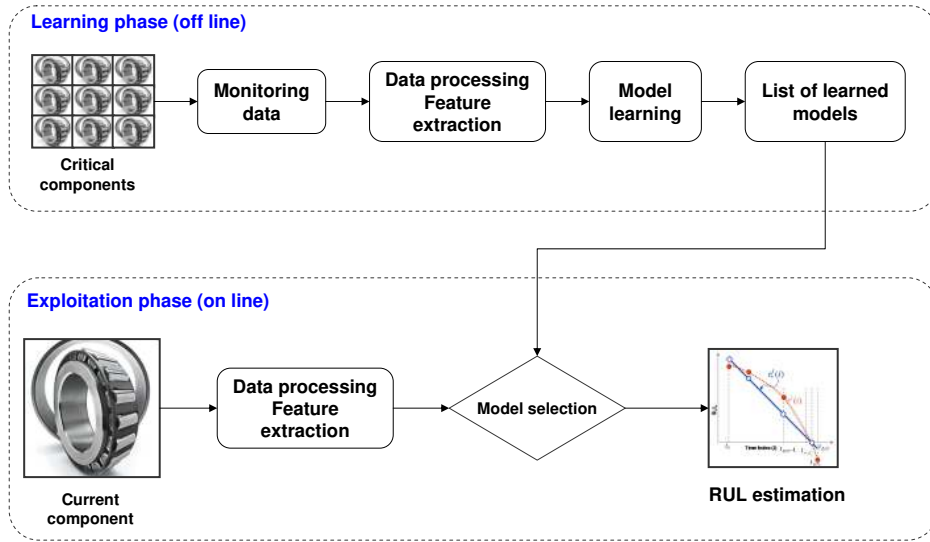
Learning phase (off line)

Critical components

Monitoring data

Data processing Feature extraction

Model learning

List of learned models

Exploitation phase (on line)

Current component

Data processing Feature extraction

Model selection

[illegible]

Time Index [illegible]

RUL estimation